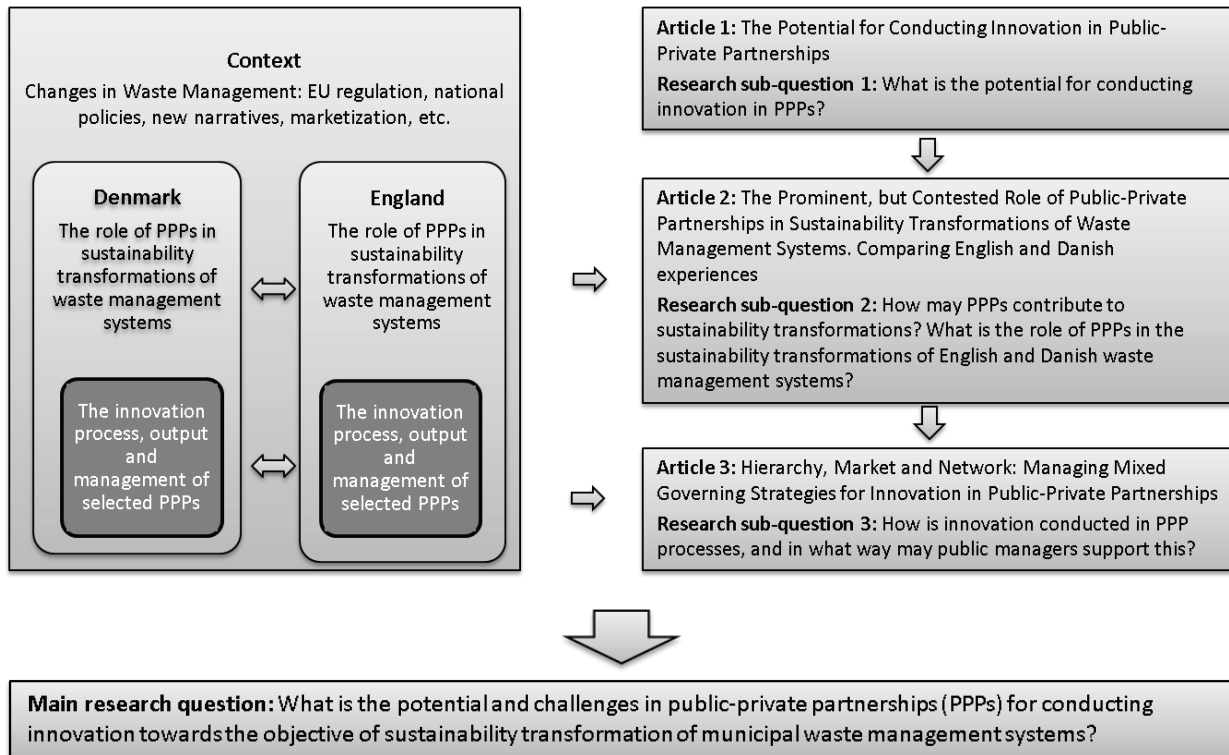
Context

Changes in Waste Management: EU regulation, national policies, new narratives, marketization, etc.

Denmark

The role of PPPs in sustainability transformations of waste management systems

The innovation process, output and management of selected PPPs

England

The role of PPPs in sustainability transformations of waste management systems

The innovation process, output and management of selected PPPs

Article 1: The Potential for Conducting Innovation in Public-Private Partnerships

Research sub-question 1: What is the potential for conducting innovation in PPPs?

Article 2: The Prominent, but Contested Role of Public-Private Partnerships in Sustainability Transformations of Waste Management Systems. Comparing English and Danish experiences

Research sub-question 2: How may PPPs contribute to sustainability transformations? What is the role of PPPs in the sustainability transformations of English and Danish waste management systems?

Article 3: Hierarchy, Market and Network: Managing Mixed Governing Strategies for Innovation in Public-Private Partnerships

Research sub-question 3: How is innovation conducted in PPP processes, and in what way may public managers support this?

Main research question: What is the potential and challenges in public-private partnerships (PPPs) for conducting innovation towards the objective of sustainability transformation of municipal waste management systems?